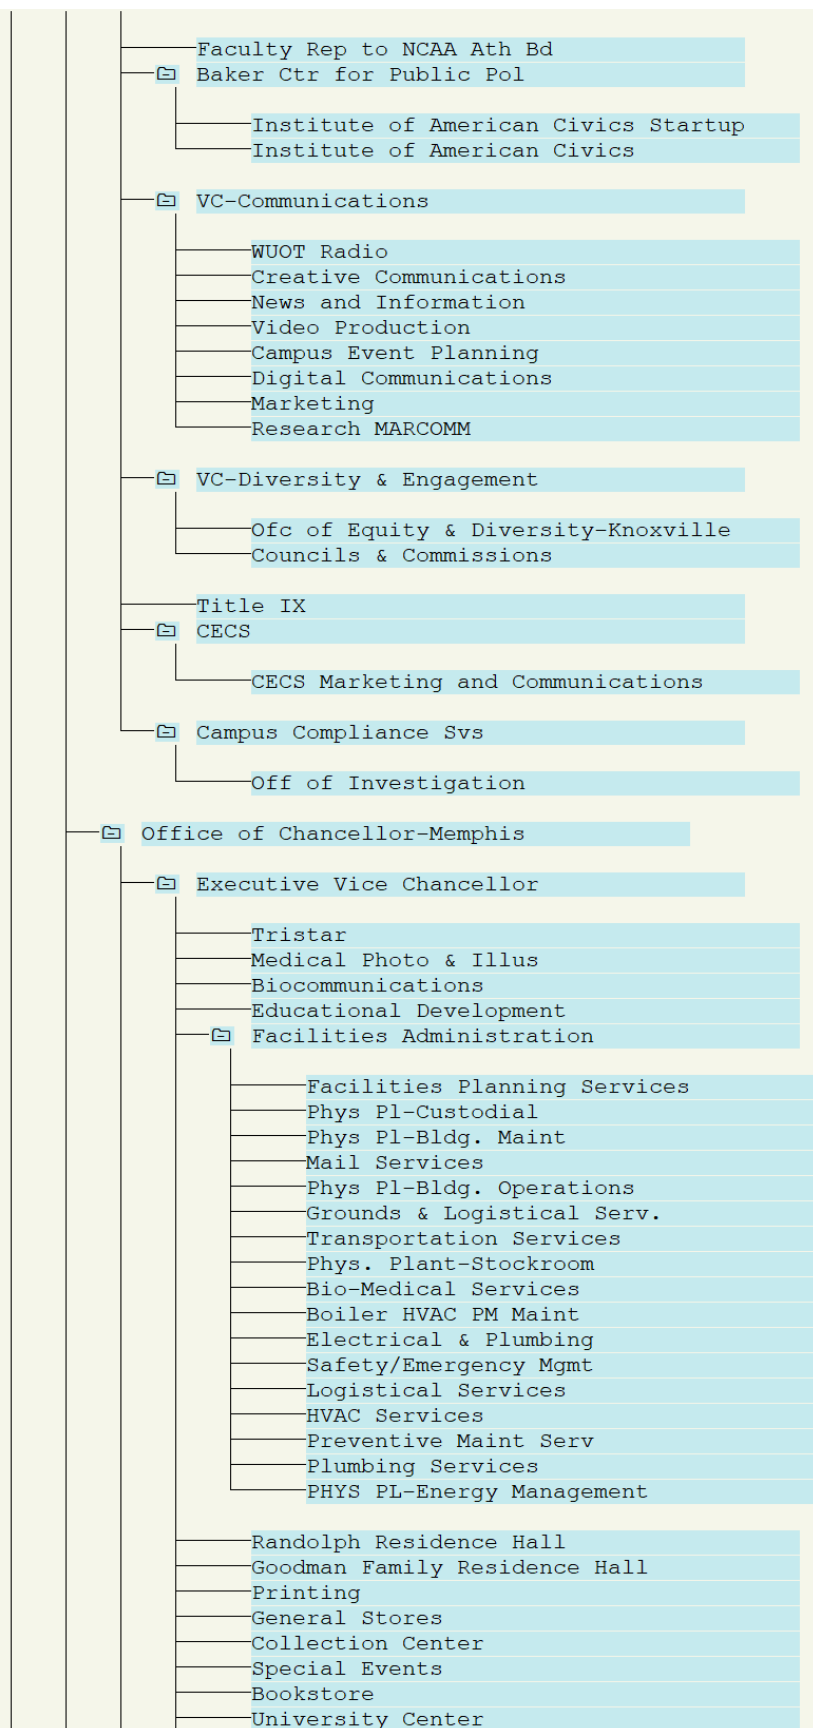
Faculty Rep to NCAA Ath Bd
Baker Ctr for Public Pol
Institute of American Civics Startup
Institute of American Civics
VC-Communications
WUOT Radio
Creative Communications
News and Information
Video Production
Campus Event Planning
Digital Communications
Marketing
Research MARCOMM
VC-Diversity & Engagement
Ofc of Equity & Diversity-Knoxville
Councils & Commissions
Title IX
CECS
CECS Marketing and Communications
Campus Compliance Svs
Off of Investigation
Office of Chancellor-Memphis
Executive Vice Chancellor
Tristar
Medical Photo & Illus
Biocommunications
Educational Development
Facilities Administration
Facilities Planning Services
Phys Pl-Custodial
Phys Pl-Bldg. Maint
Mail Services
Phys Pl-Bldg. Operations
Grounds & Logistical Serv.
Transportation Services
Phys. Plant-Stockroom
Bio-Medical Services
Boiler HVAC PM Maint
Electrical & Plumbing
Safety/Emergency Mgmt
Logistical Services
HVAC Services
Preventive Maint Serv
Plumbing Services
PHYS PL-Energy Management
Randolph Residence Hall
Goodman Family Residence Hall
Printing
General Stores
Collection Center
Special Events
Bookstore
University Center